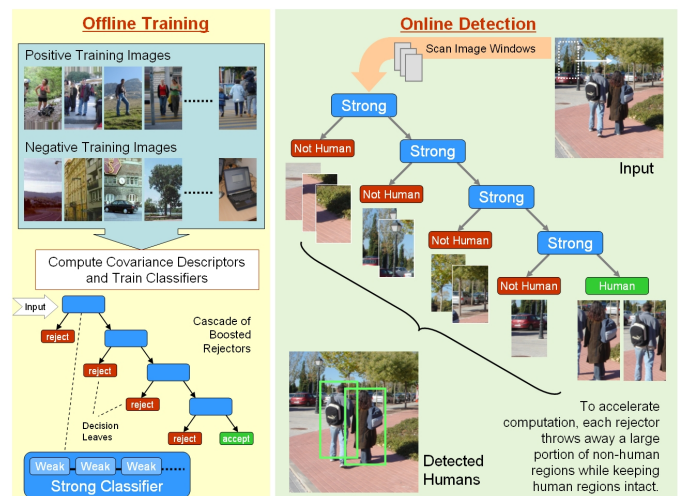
Offline Training

Positive Training Images

Negative Training Images

Compute Covariance Descriptors and Train Classifiers

Input

reject

Cascade of Boosted Rejectors

reject

reject

Decision Leaves

reject

accept

Weak

Weak

Weak

Strong Classifier

Online Detection

Scan Image Windows

Strong

Not Human

Strong

Not Human

Strong

Not Human

Strong

Not Human

Human

Input

Detected Humans

To accelerate computation, each rejector throws away a large portion of non-human regions while keeping human regions intact.